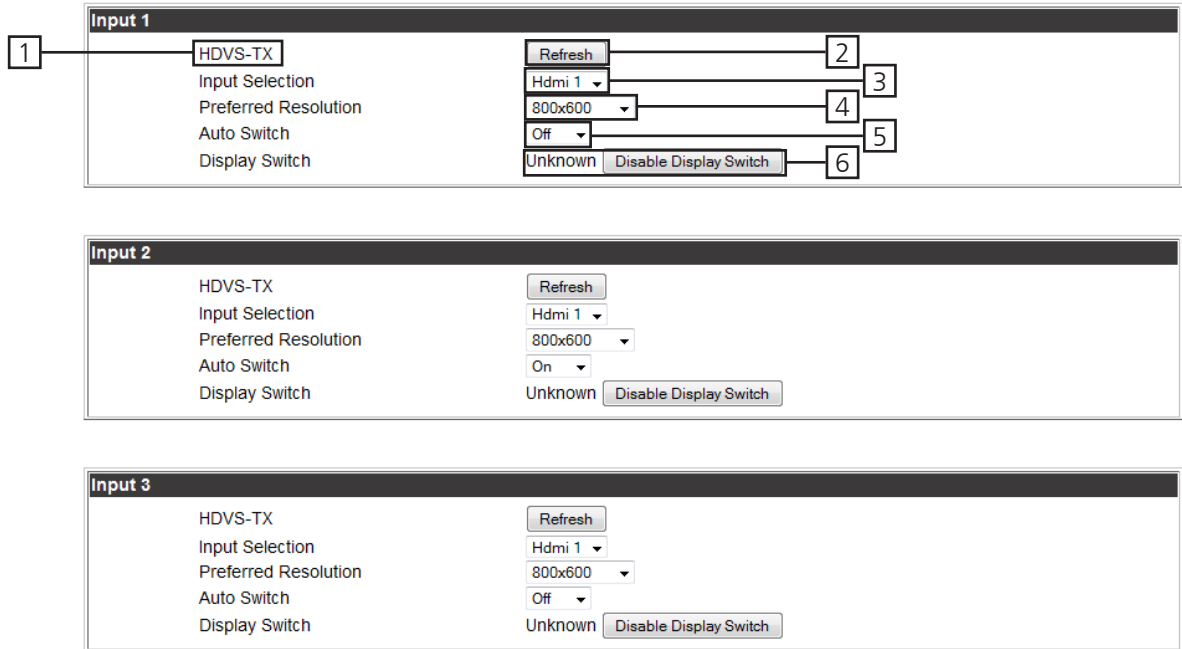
Input 1

1 HDVS-TX Refresh 2

Input Selection Hdmi 1 3

Preferred Resolution 800x600 4

Auto Switch Off 5

Display Switch Unknown Disable Display Switch 6

Input 2

HDVS-TX Refresh

Input Selection Hdmi 1

Preferred Resolution 800x600

Auto Switch On

Display Switch Unknown Disable Display Switch

Input 3

HDVS-TX Refresh

Input Selection Hdmi 1

Preferred Resolution 800x600

Auto Switch Off

Display Switch Unknown Disable Display Switch